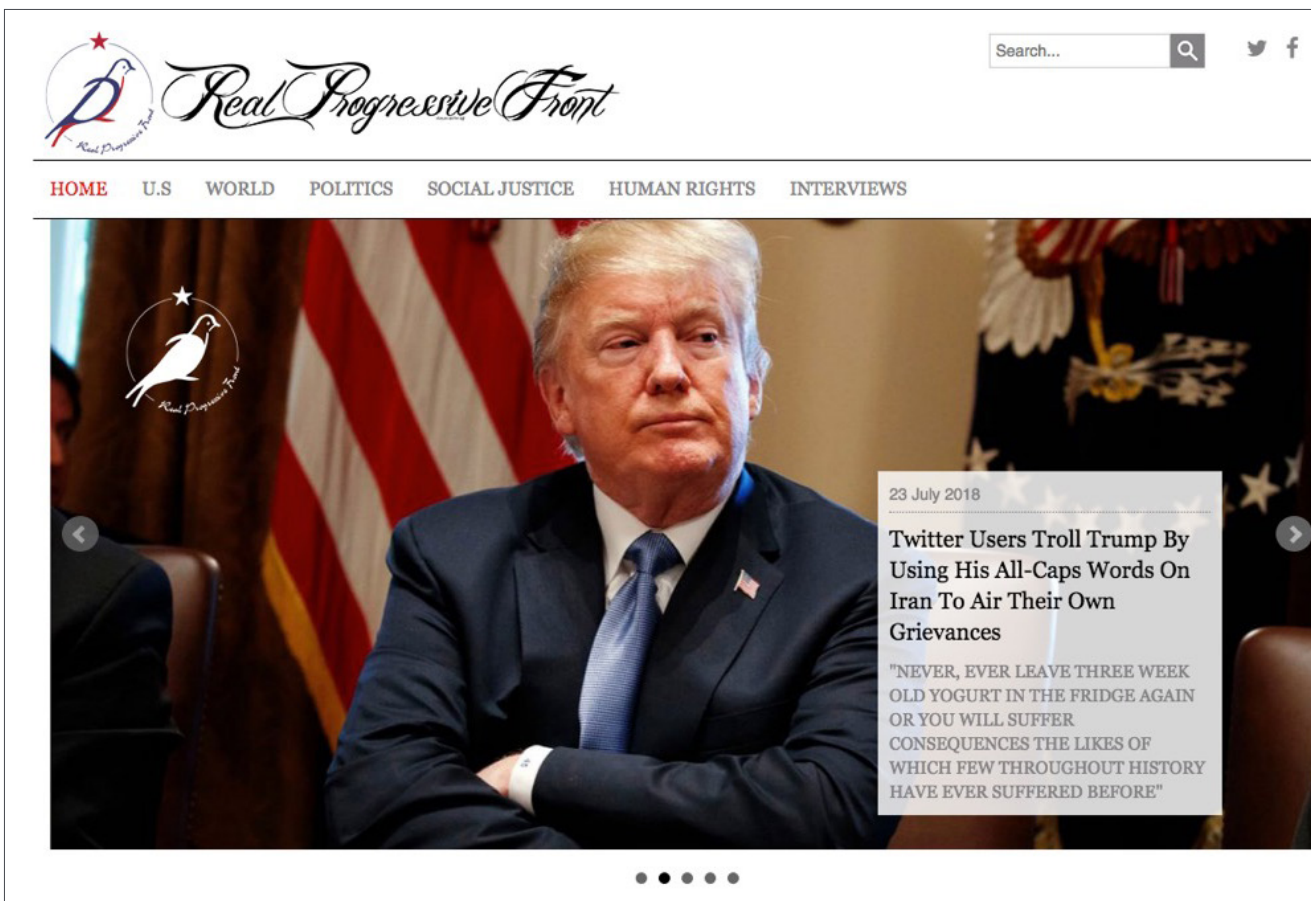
Real Progressive Front

Real Progressive Front

Search...

HOME U.S WORLD POLITICS SOCIAL JUSTICE HUMAN RIGHTS INTERVIEWS

Real Progressive Front

23 July 2018

Twitter Users Troll Trump By Using His All-Caps Words On Iran To Air Their Own Grievances

"NEVER, EVER LEAVE THREE WEEK OLD YOGURT IN THE FRIDGE AGAIN OR YOU WILL SUFFER CONSEQUENCES THE LIKES OF WHICH FEW THROUGHOUT HISTORY HAVE EVER SUFFERED BEFORE"